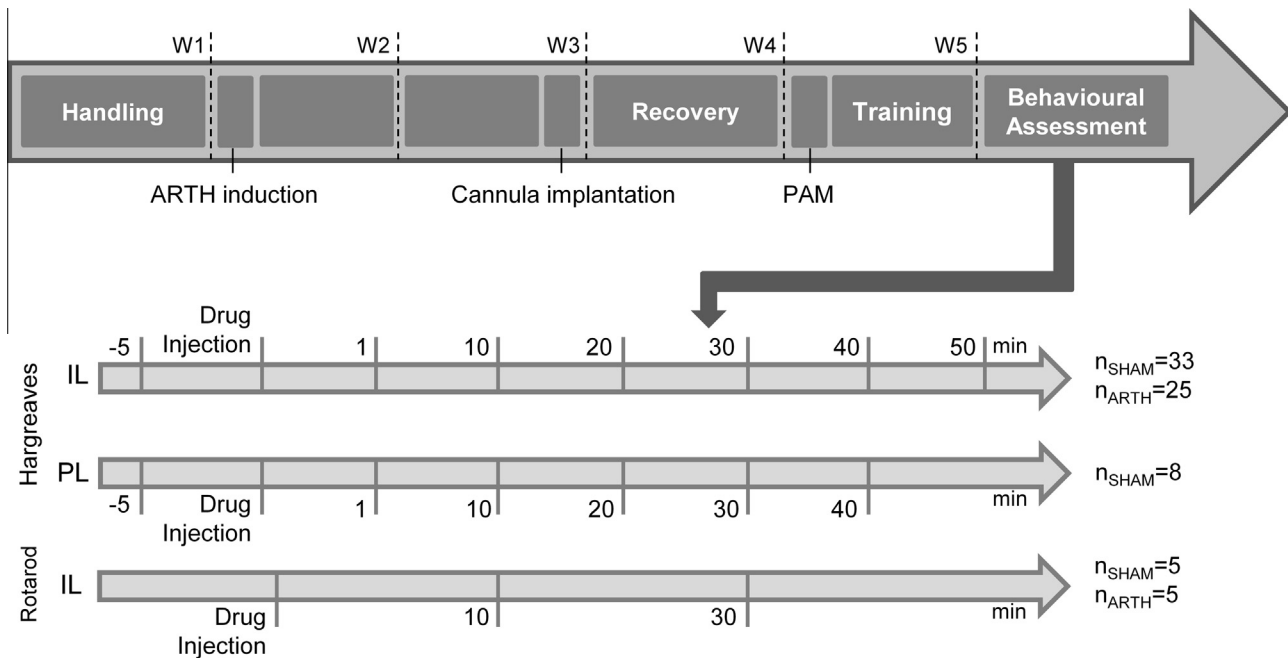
W1 W2 W3 W4 W5

Handling

Recovery

Training

Behavioural Assessment

ARTH induction

Cannula implantation

PAM

Hargreaves

IL

-5 Drug Injection 1 10 20 30 40 50 min

$n_{SHAM}$=33
$n_{ARTH}$=25

PL

-5 Drug Injection 1 10 20 30 40 min

$n_{SHAM}$=8

Rotarod

IL

Drug Injection 10 30 min

$n_{SHAM}$=5
$n_{ARTH}$=5